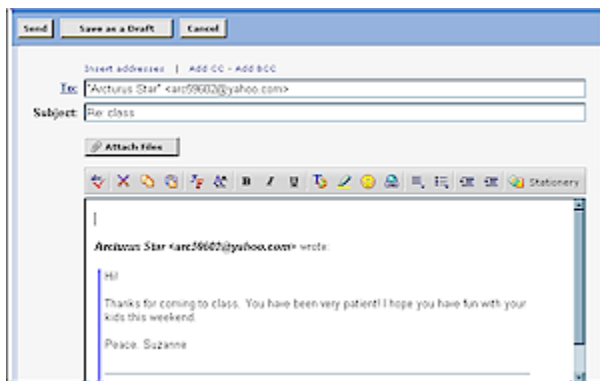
Send | Save as a Draft | Cancel

Insert addresses | Add CC - Add BCC

To: "Arcturus Star" <arc59602@yahoo.com>

Subject: Re: class

Attach files

B I U Stationery

Arcturus Star <arc59602@yahoo.com> wrote:

Hi!

Thanks for coming to class. You have been very patient! I hope you have fun with your kids this weekend.

Peace, Suzanne